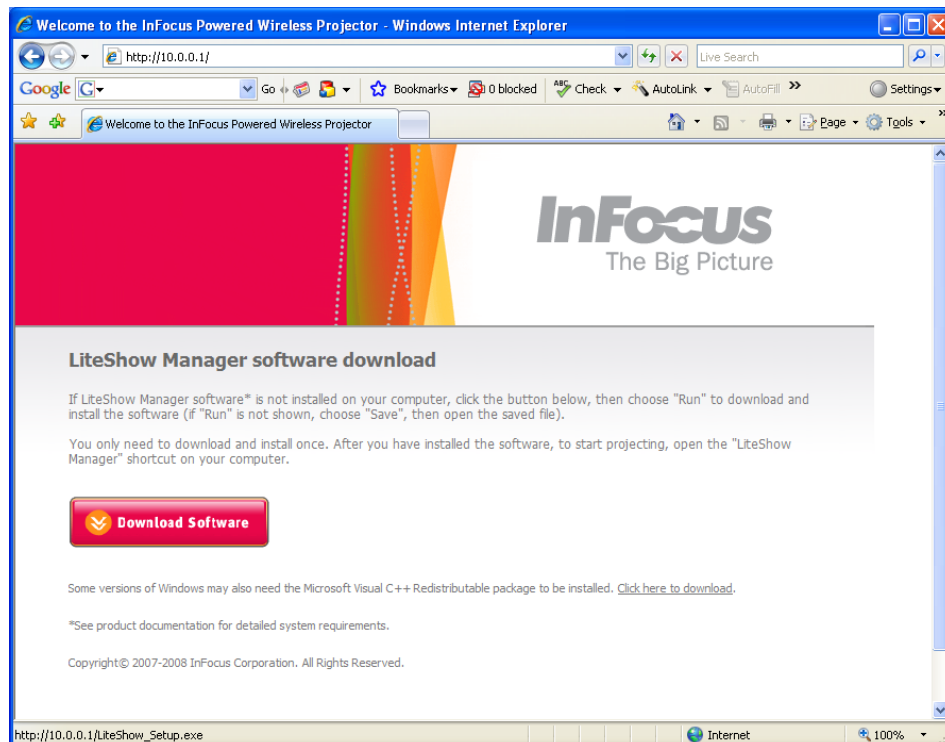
Welcome to the InFocus Powered Wireless Projector - Windows Internet Explorer

http://10.0.0.1/

Live Search

Google G Go Bookmarks 0 blocked Check AutoLink AutoFill » Settings

Welcome to the InFocus Powered Wireless Projector

Page Tools

InFocus
The Big Picture

LiteShow Manager software download

If LiteShow Manager software* is not installed on your computer, click the button below, then choose "Run" to download and install the software (if "Run" is not shown, choose "Save", then open the saved file).

You only need to download and install once. After you have installed the software, to start projecting, open the "LiteShow Manager" shortcut on your computer.

Download Software

Some versions of Windows may also need the Microsoft Visual C++ Redistributable package to be installed. Click here to download.

*See product documentation for detailed system requirements.

Copyright© 2007-2008 InFocus Corporation. All Rights Reserved.

http://10.0.0.1/LiteShow_Setup.exe

Internet

100%